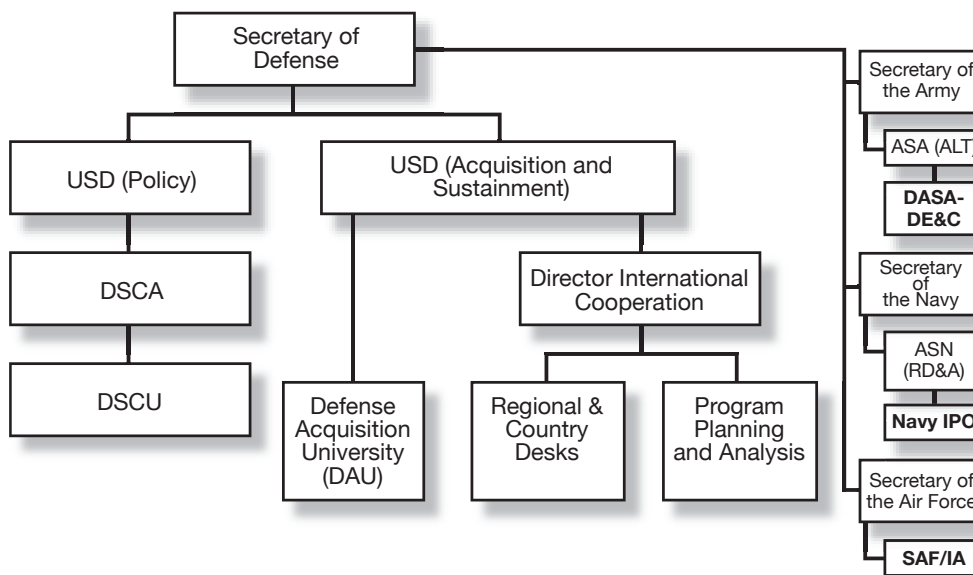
Secretary of Defense

USD (Policy)

DSCA

DSCU

USD (Acquisition and Sustainment)

Defense Acquisition University (DAU)

Director International Cooperation

Regional & Country Desks

Program Planning and Analysis

Secretary of the Army

ASA (ALT)

DASA-DE&C

Secretary of the Navy

ASN (RD&A)

Navy IPO

Secretary of the Air Force

SAF/IA